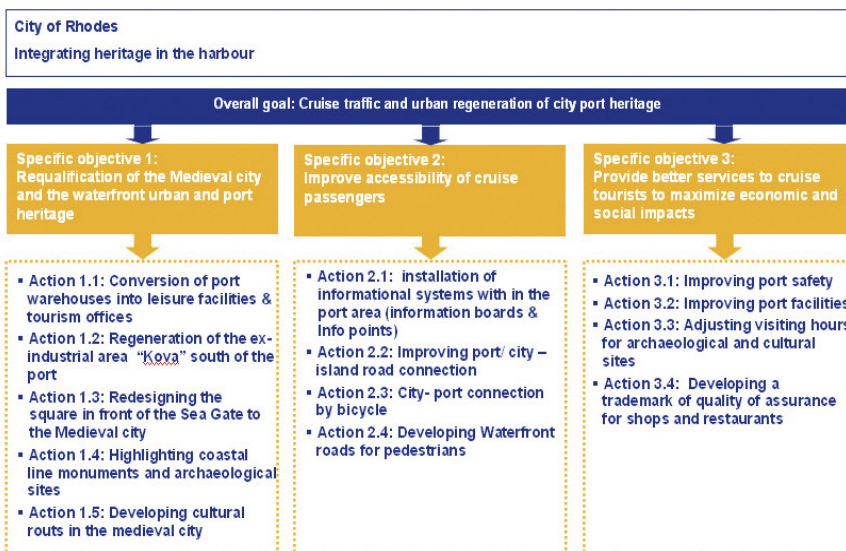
City of Rhodes

Integrating heritage in the harbour

Overall goal: Cruise traffic and urban regeneration of city port heritage

Specific objective 1: Requalification of the Medieval city and the waterfront urban and port heritage

- Action 1.1: Conversion of port warehouses into leisure facilities & tourism offices
- Action 1.2: Regeneration of the ex-industrial area "Kova" south of the port
- Action 1.3: Redesigning the square in front of the Sea Gate to the Medieval city
- Action 1.4: Highlighting coastal line monuments and archaeological sites
- Action 1.5: Developing cultural routs in the medieval city

Specific objective 2: Improve accessibility of cruise passengers

- Action 2.1: installation of informational systems with in the port area (information boards & Info points)
- Action 2.2: Improving port/ city – island road connection
- Action 2.3: City- port connection by bicycle
- Action 2.4: Developing Waterfront roads for pedestrians

Specific objective 3: Provide better services to cruise tourists to maximize economic and social impacts

- Action 3.1: Improving port safety
- Action 3.2: Improving port facilities
- Action 3.3: Adjusting visiting hours for archaeological and cultural sites
- Action 3.4: Developing a trademark of quality of assurance for shops and restaurants